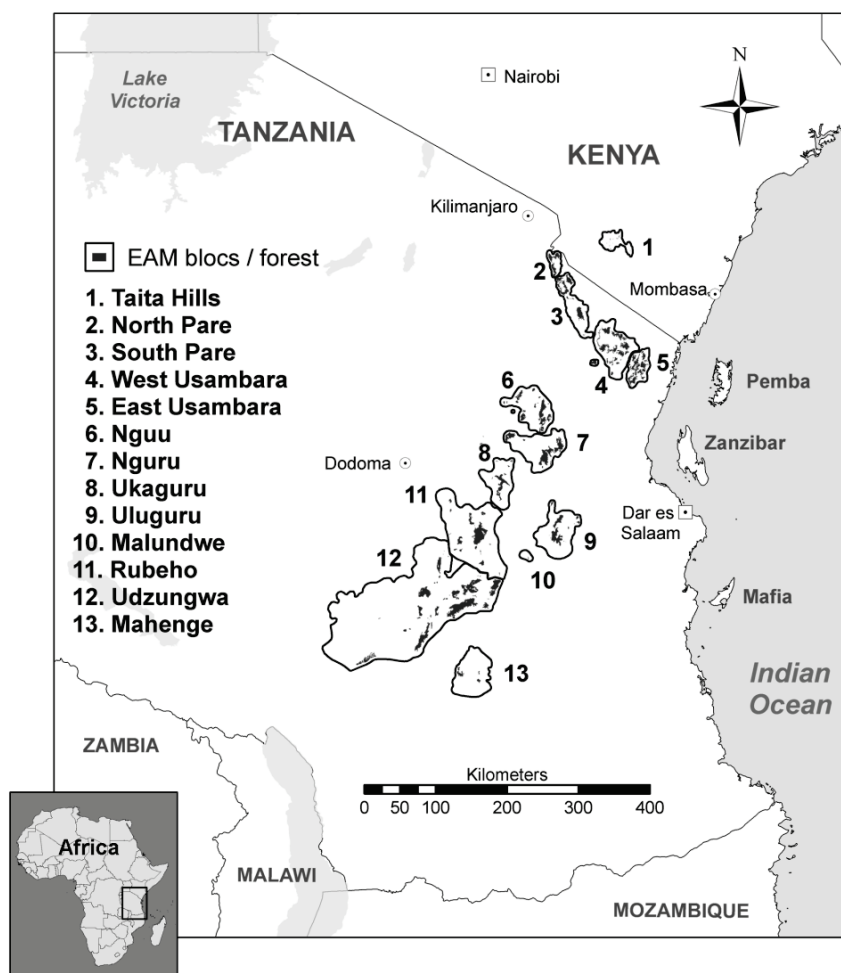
Lake Victoria

Nairobi

N

TANZANIA

KENYA

Kilimanjaro

EAM blocs / forest

1. Taita Hills
2. North Pare
3. South Pare
4. West Usambara
5. East Usambara
6. Nguu
7. Nguru
8. Ukaguru
9. Uluguru
10. Malundwe
11. Rubeho
12. Udzungwa
13. Mahenge

1
2
Mombasa
3
4
5
Pemba
6
7
Zanzibar
Dodoma
8
11
Dar es Salaam
9
12
10
Mafia
13

Indian Ocean

ZAMBIA

Kilometers
0 50 100 200 300 400

Africa

MALAWI

MOZAMBIQUE